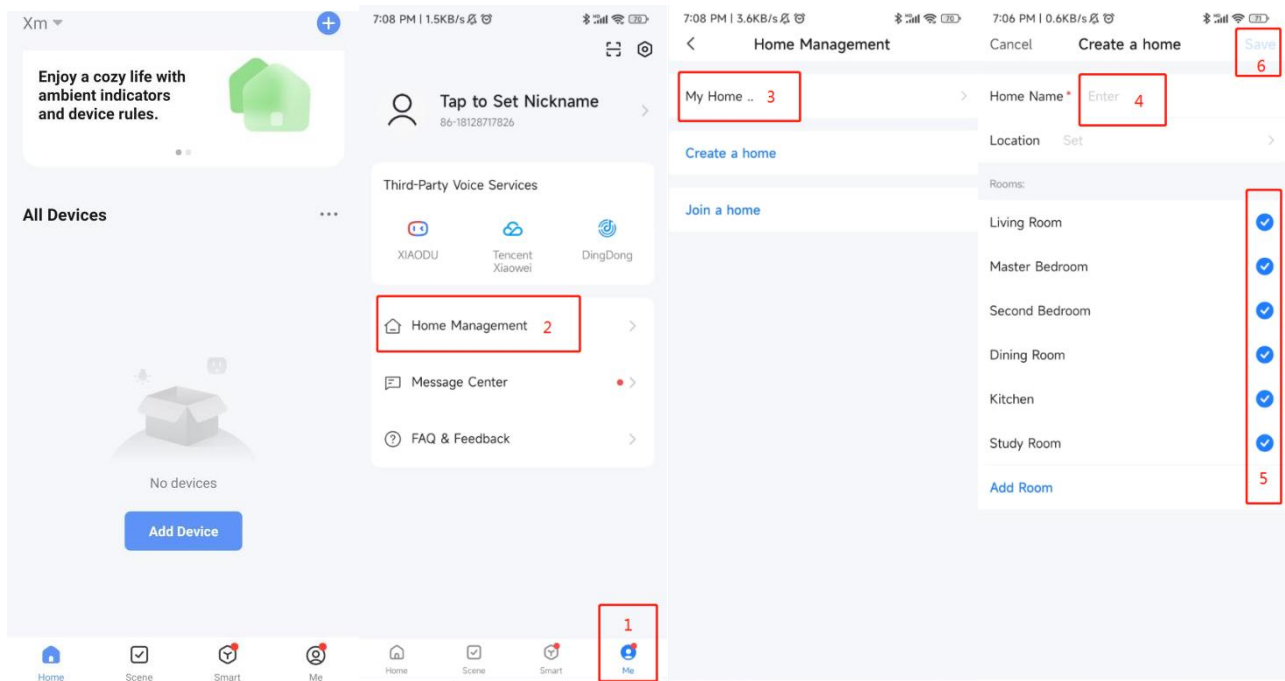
Xm

Enjoy a cozy life with ambient indicators and device rules.

All Devices ···

No devices

Add Device

Home Scene Smart Me

7:08 PM | 1.5KB/s

Tap to Set Nickname
86-18128717826

Third-Party Voice Services

XIAODU Tencent Xiaowei DingDong

Home Management 2

Message Center

FAQ & Feedback

Home Scene Smart Me
1

7:08 PM | 3.6KB/s

Home Management

My Home .. 3

Create a home

Join a home

7:06 PM | 0.6KB/s

Cancel Create a home Save
6

Home Name* Enter 4

Location Set

Rooms:

Living Room

Master Bedroom

Second Bedroom

Dining Room

Kitchen

Study Room

Add Room
5